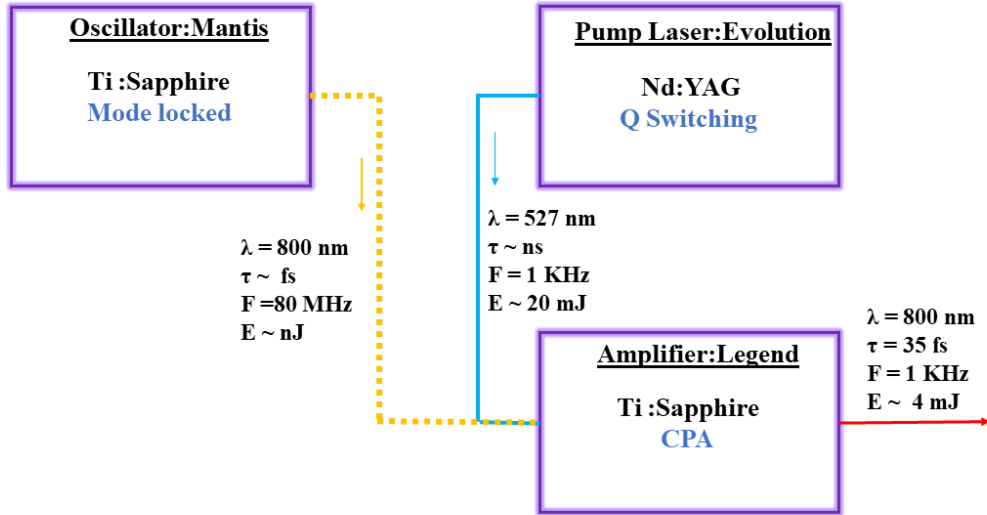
Oscillator:Mantis

Ti :Sapphire
Mode locked

Pump Laser:Evolution

Nd:YAG
Q Switching

$\lambda$ = 800 nm
$\tau$ ~ fs
F =80 MHz
E ~ nJ

$\lambda$ = 527 nm
$\tau$ ~ ns
F = 1 KHz
E ~ 20 mJ

$\lambda$ = 800 nm
$\tau$ = 35 fs
F = 1 KHz
E ~ 4 mJ

Amplifier:Legend

Ti :Sapphire
CPA